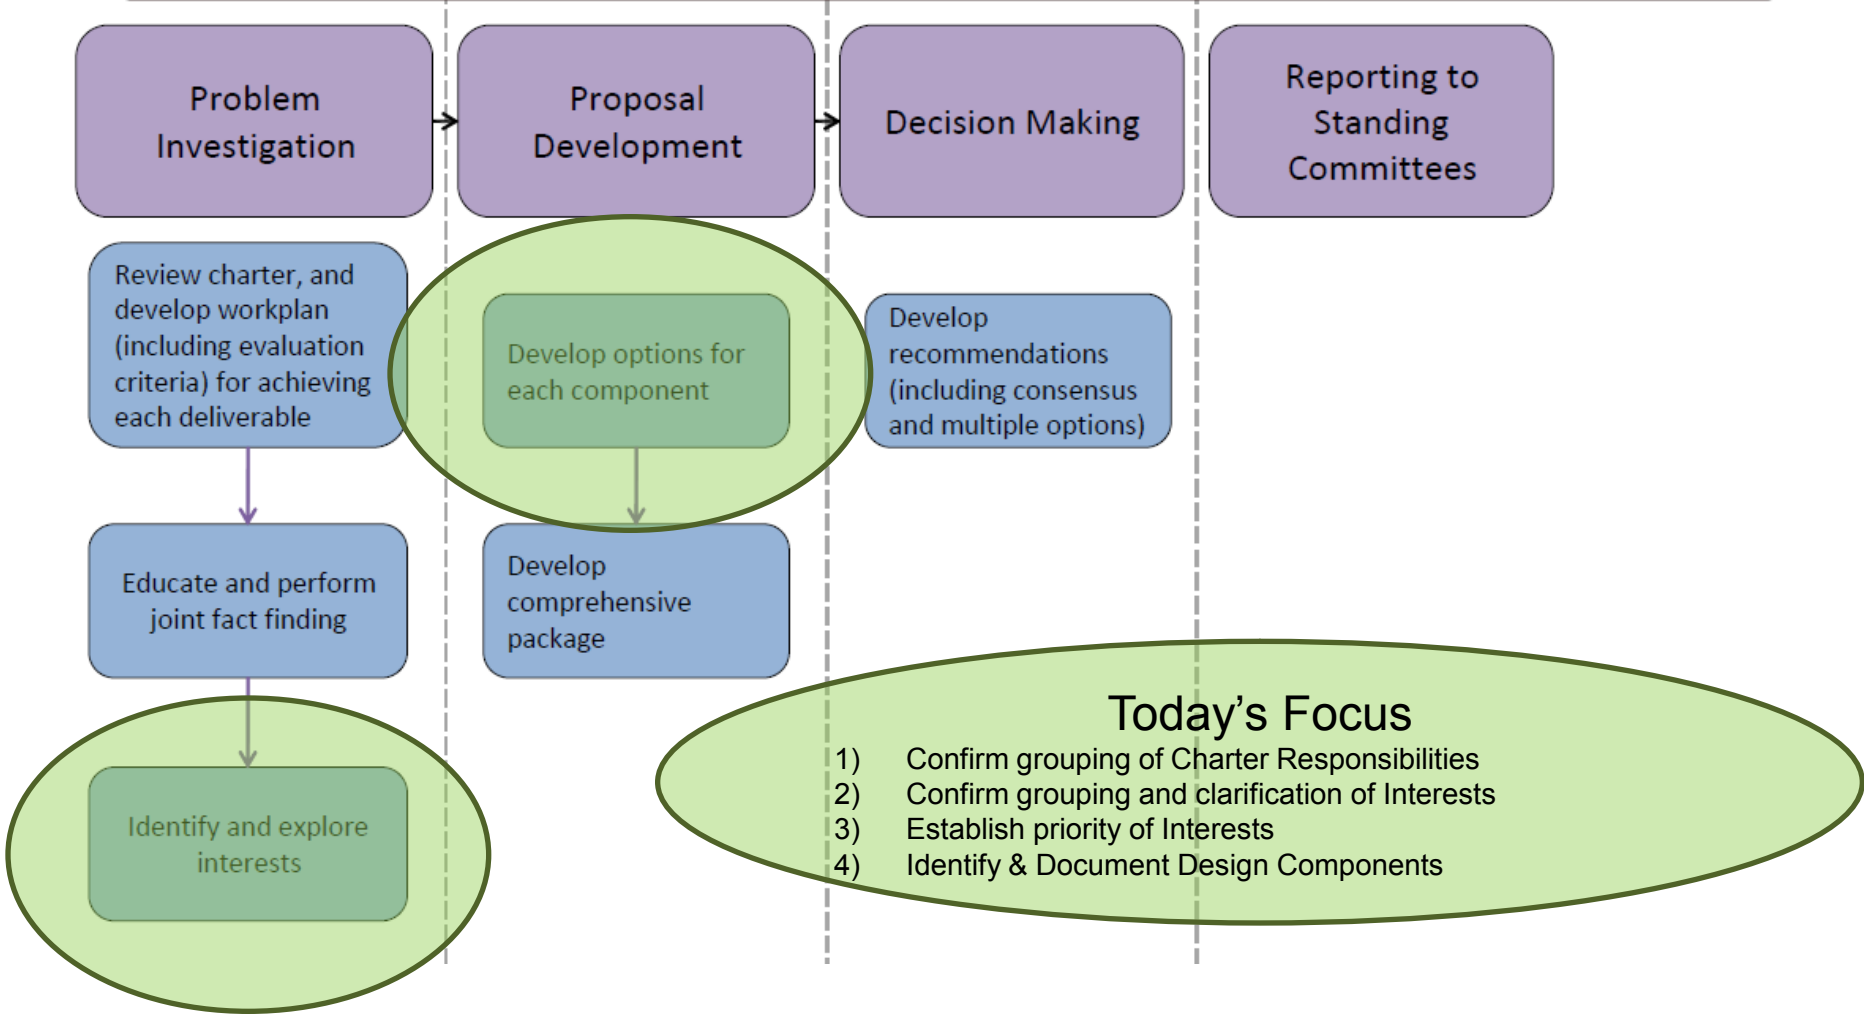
Problem Investigation

Proposal Development

Decision Making

Reporting to Standing Committees

Review charter, and develop workplan (including evaluation criteria) for achieving each deliverable

Educate and perform joint fact finding

Identify and explore interests

Develop options for each component

Develop comprehensive package

Develop recommendations (including consensus and multiple options)

Today’s Focus
1) Confirm grouping of Charter Responsibilities
2) Confirm grouping and clarification of Interests
3) Establish priority of Interests
4) Identify & Document Design Components